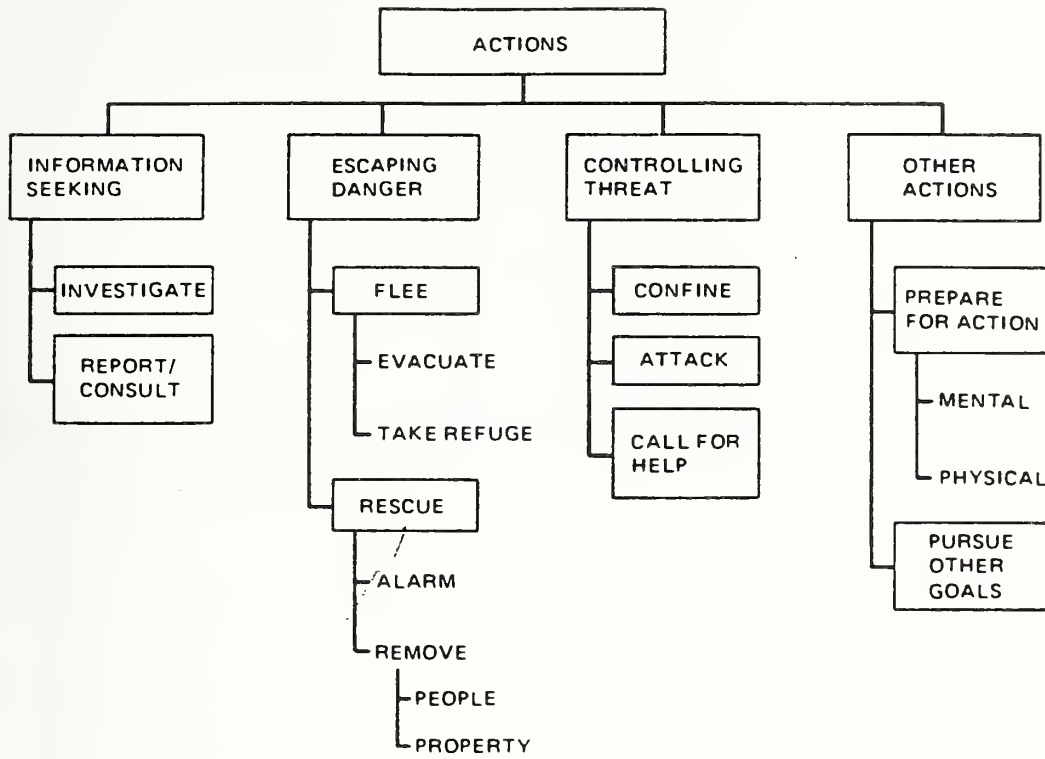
ACTIONS

INFORMATION SEEKING

INVESTIGATE

REPORT/ CONSULT

ESCAPING DANGER

FLEE

EVACUATE

TAKE REFUGE

RESCUE

ALARM

REMOVE

PEOPLE

PROPERTY

CONTROLLING THREAT

CONFINE

ATTACK

CALL FOR HELP

OTHER ACTIONS

PREPARE FOR ACTION

MENTAL

PHYSICAL

PURSUE OTHER GOALS